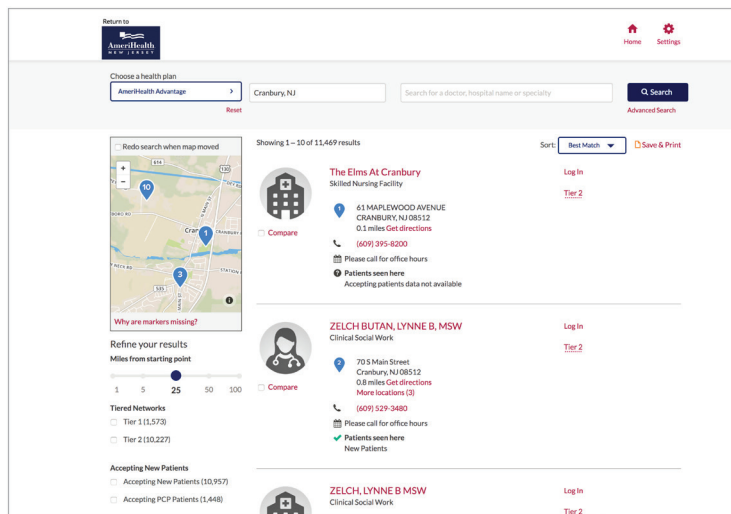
Return to
AmeriHealth
NEW JERSEY

Home Settings

Choose a health plan
AmeriHealth Advantage >
Reset
Cranbury, NJ
Search for a doctor, hospital name or specialty
Search
Advanced Search

Redo search when map moved
614
130
+
–
10
BORO RD
Cran
1
CRANBURY
3
535
STATION
Why are markers missing?

Refine your results
Miles from starting point
1 5 25 50 100

Tiered Networks
Tier 1 (1,573)
Tier 2 (10,227)

Accepting New Patients
Accepting New Patients (10,957)
Accepting PCP Patients (1,448)

Showing 1 – 10 of 11,469 results
Sort: Best Match
Save & Print

The Elms At Cranbury
Skilled Nursing Facility
Log In
Tier 2
1
61 MAPLEWOOD AVENUE
CRANBURY, NJ 08512
0.1 miles Get directions
Compare
(609) 395-8200
Please call for office hours
Patients seen here
Accepting patients data not available

ZELCH BUTAN, LYNNE B, MSW
Clinical Social Work
Log In
Tier 2
2
70 S Main Street
Cranbury, NJ 08512
0.8 miles Get directions
More locations (3)
Compare
(609) 529-3480
Please call for office hours
Patients seen here
New Patients

ZELCH, LYNNE B MSW
Clinical Social Work
Log In
Tier 2